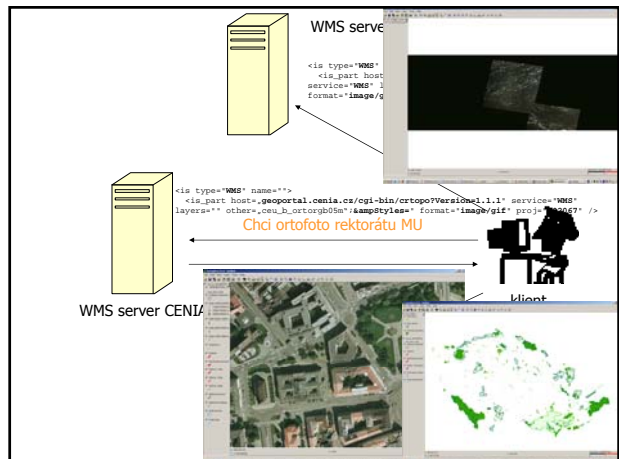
WMS serve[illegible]

<is type="WMS" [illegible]
<is_part host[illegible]
service="WMS" l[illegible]
format="image/g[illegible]

<is type="WMS" name="">
<is_part host=„geoportal.cenia.cz/cgi-bin/crtopo?Version=1.1.1" service="WMS"
layers="" other=„ceu_b_ortorgb05m";&ampStyles=" format="image/gif" proj=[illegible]67" />

Chci ortofoto rektorátu MU

WMS server CENIA

klient